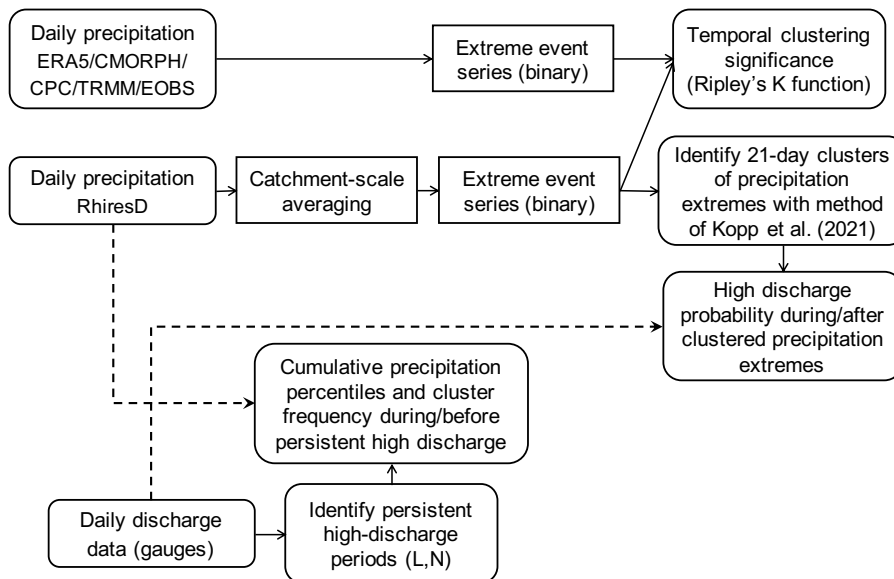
Daily precipitation ERA5/CMORPH/ CPC/TRMM/EOBS

Extreme event series (binary)

Temporal clustering significance (Ripley's K function)

Daily precipitation RhiresD

Catchment-scale averaging

Extreme event series (binary)

Identify 21-day clusters of precipitation extremes with method of Kopp et al. (2021)

High discharge probability during/after clustered precipitation extremes

Cumulative precipitation percentiles and cluster frequency during/before persistent high discharge

Daily discharge data (gauges)

Identify persistent high-discharge periods (L,N)